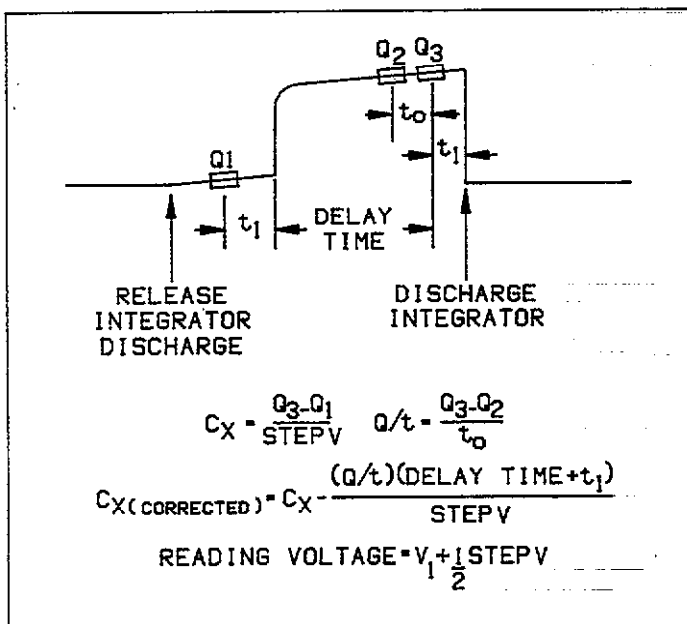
Q2 Q3

$t_o$

$t_1$

Q1

$t_1$

DELAY TIME

RELEASE INTEGRATOR DISCHARGE

DISCHARGE INTEGRATOR

$C_X = \frac{Q_3 - Q_1}{STEPV}$ $Q/t = \frac{Q_3 - Q_2}{t_o}$

$C_{X(CORRECTED)} = C_X - \frac{(Q/t)(DELAY\ TIME + t_1)}{STEPV}$

READING VOLTAGE $= V_1 + \frac{1}{2} STEPV$